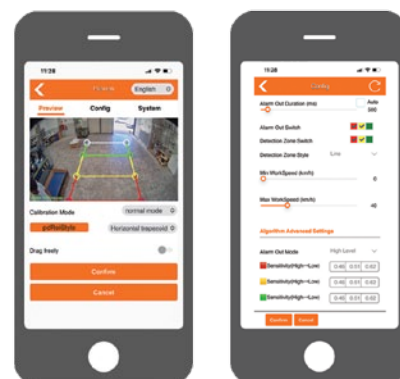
11:28

Preview

English

Preview

Config

System

Calibration Mode

normal mode

pdRoiStyle

Horizontal trapezoid

Drag freely

Confirm

Cancel

11:28

Config

Alarm Out Duration (ms)

Auto

300

Alarm Out Switch

Detection Zone Switch

Detection Zone Style

Line

Min WorkSpeed (km/h)

0

Max WorkSpeed (km/h)

40

Algorithm Advanced Settings

Alarm Out Mode

High Level

Sensitivity(High→Low)

0.40

0.01

0.02

Sensitivity(High→Low)

0.40

0.01

0.02

Sensitivity(High→Low)

0.40

0.01

0.02

Confirm

Cancel